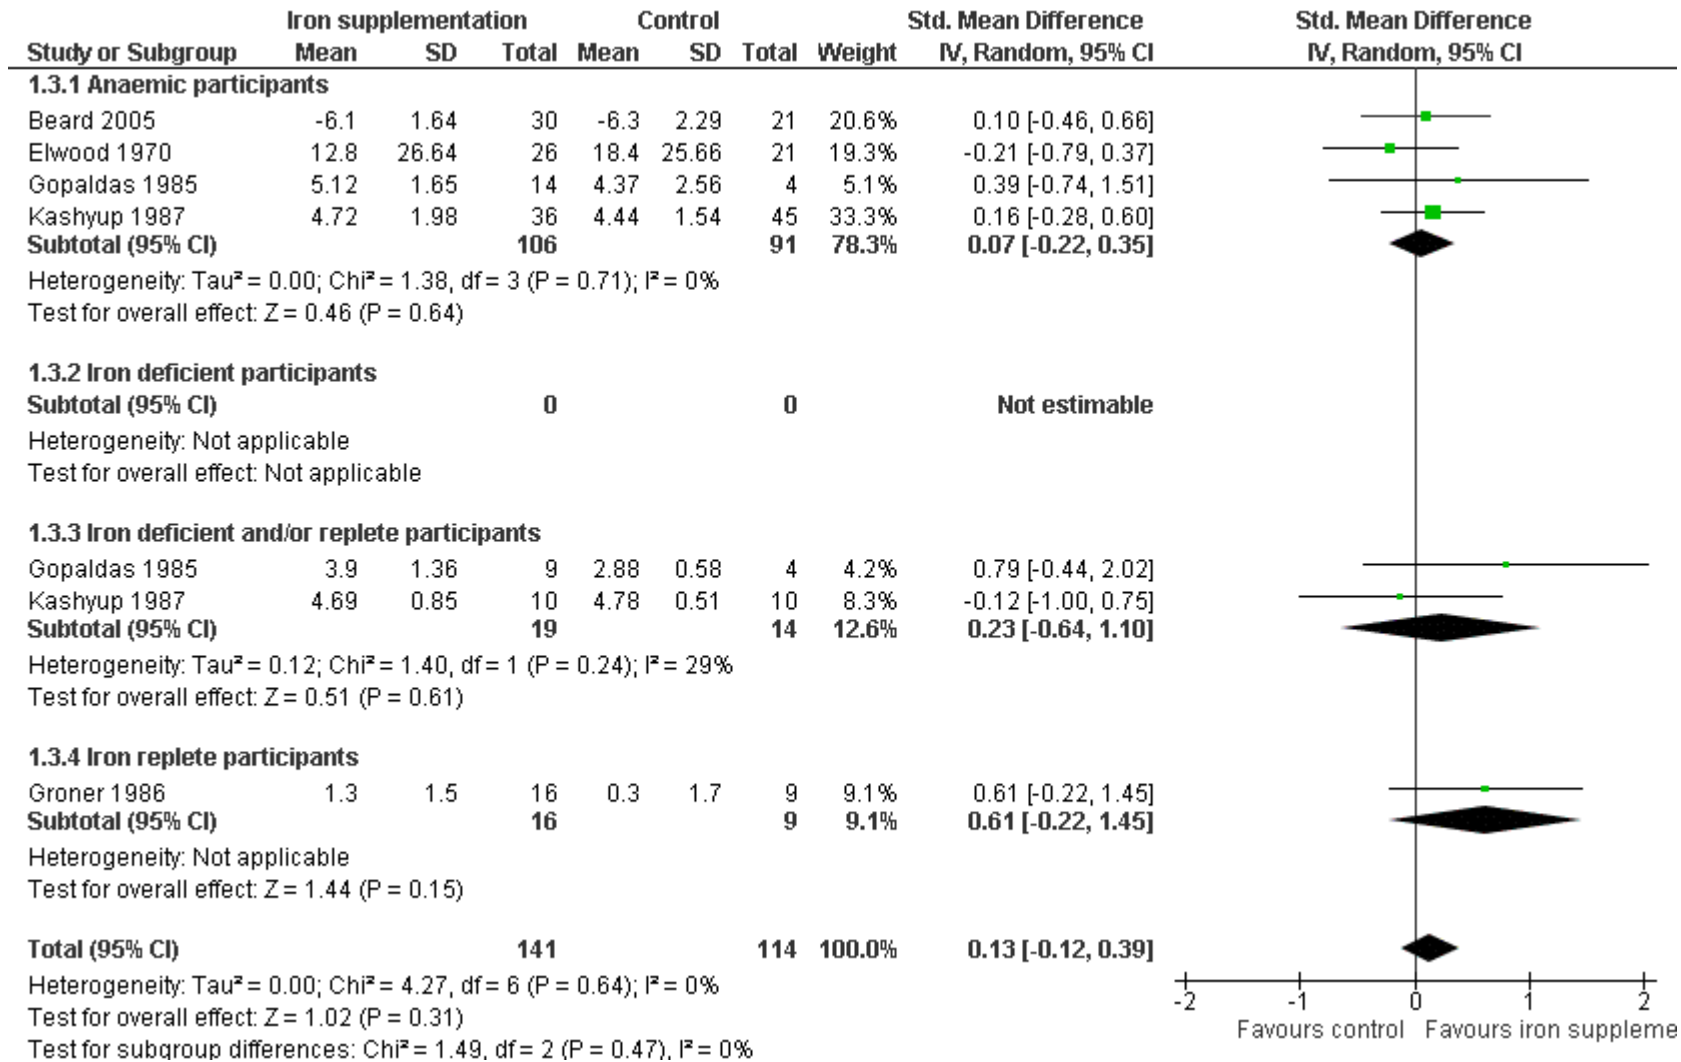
| Study or Subgroup | Iron supplementation Mean | SD | Total | Control Mean | SD | Total | Weight | Std. Mean Difference IV, Random, 95% CI | Std. Mean Difference IV, Random, 95% CI |
|---|---|---|---|---|---|---|---|---|---|
| **1.3.1 Anaemic participants** | | | | | | | | | |
| Beard 2005 | -6.1 | 1.64 | 30 | -6.3 | 2.29 | 21 | 20.6% | 0.10 [-0.46, 0.66] | |
| Elwood 1970 | 12.8 | 26.64 | 26 | 18.4 | 25.66 | 21 | 19.3% | -0.21 [-0.79, 0.37] | |
| Gopaldas 1985 | 5.12 | 1.65 | 14 | 4.37 | 2.56 | 4 | 5.1% | 0.39 [-0.74, 1.51] | |
| Kashyup 1987 | 4.72 | 1.98 | 36 | 4.44 | 1.54 | 45 | 33.3% | 0.16 [-0.28, 0.60] | |
| **Subtotal (95% CI)** | | | **106** | | | **91** | **78.3%** | **0.07 [-0.22, 0.35]** | |

Heterogeneity: Tau² = 0.00; Chi² = 1.38, df = 3 (P = 0.71); I² = 0%
Test for overall effect: Z = 0.46 (P = 0.64)

| **1.3.2 Iron deficient participants** | | | | | | | | | |
|---|---|---|---|---|---|---|---|---|---|
| **Subtotal (95% CI)** | | | **0** | | | **0** | | **Not estimable** | |

Heterogeneity: Not applicable
Test for overall effect: Not applicable

| **1.3.3 Iron deficient and/or replete participants** | | | | | | | | | |
|---|---|---|---|---|---|---|---|---|---|
| Gopaldas 1985 | 3.9 | 1.36 | 9 | 2.88 | 0.58 | 4 | 4.2% | 0.79 [-0.44, 2.02] | |
| Kashyup 1987 | 4.69 | 0.85 | 10 | 4.78 | 0.51 | 10 | 8.3% | -0.12 [-1.00, 0.75] | |
| **Subtotal (95% CI)** | | | **19** | | | **14** | **12.6%** | **0.23 [-0.64, 1.10]** | |

Heterogeneity: Tau² = 0.12; Chi² = 1.40, df = 1 (P = 0.24); I² = 29%
Test for overall effect: Z = 0.51 (P = 0.61)

| **1.3.4 Iron replete participants** | | | | | | | | | |
|---|---|---|---|---|---|---|---|---|---|
| Groner 1986 | 1.3 | 1.5 | 16 | 0.3 | 1.7 | 9 | 9.1% | 0.61 [-0.22, 1.45] | |
| **Subtotal (95% CI)** | | | **16** | | | **9** | **9.1%** | **0.61 [-0.22, 1.45]** | |

Heterogeneity: Not applicable
Test for overall effect: Z = 1.44 (P = 0.15)

| **Total (95% CI)** | | | **141** | | | **114** | **100.0%** | **0.13 [-0.12, 0.39]** | |
|---|---|---|---|---|---|---|---|---|---|

Heterogeneity: Tau² = 0.00; Chi² = 4.27, df = 6 (P = 0.64); I² = 0%
Test for overall effect: Z = 1.02 (P = 0.31)
Test for subgroup differences: Chi² = 1.49, df = 2 (P = 0.47), I² = 0%

-2 -1 0 1 2
Favours control Favours iron suppleme